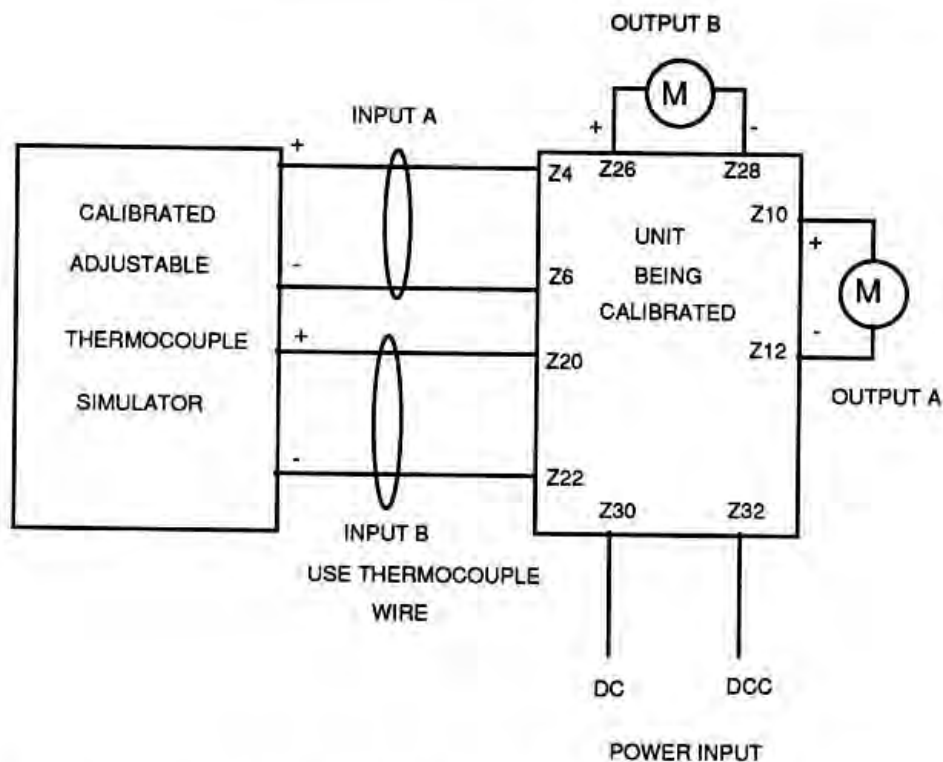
OUTPUT B

M

+

-

INPUT A

+

Z4

Z26

Z28

CALIBRATED

ADJUSTABLE

THERMOCOUPLE

SIMULATOR

-

+

-

Z6

Z20

Z22

UNIT

BEING

CALIBRATED

Z10

+

M

-

Z12

OUTPUT A

Z30

Z32

INPUT B

USE THERMOCOUPLE WIRE

DC

DCC

POWER INPUT